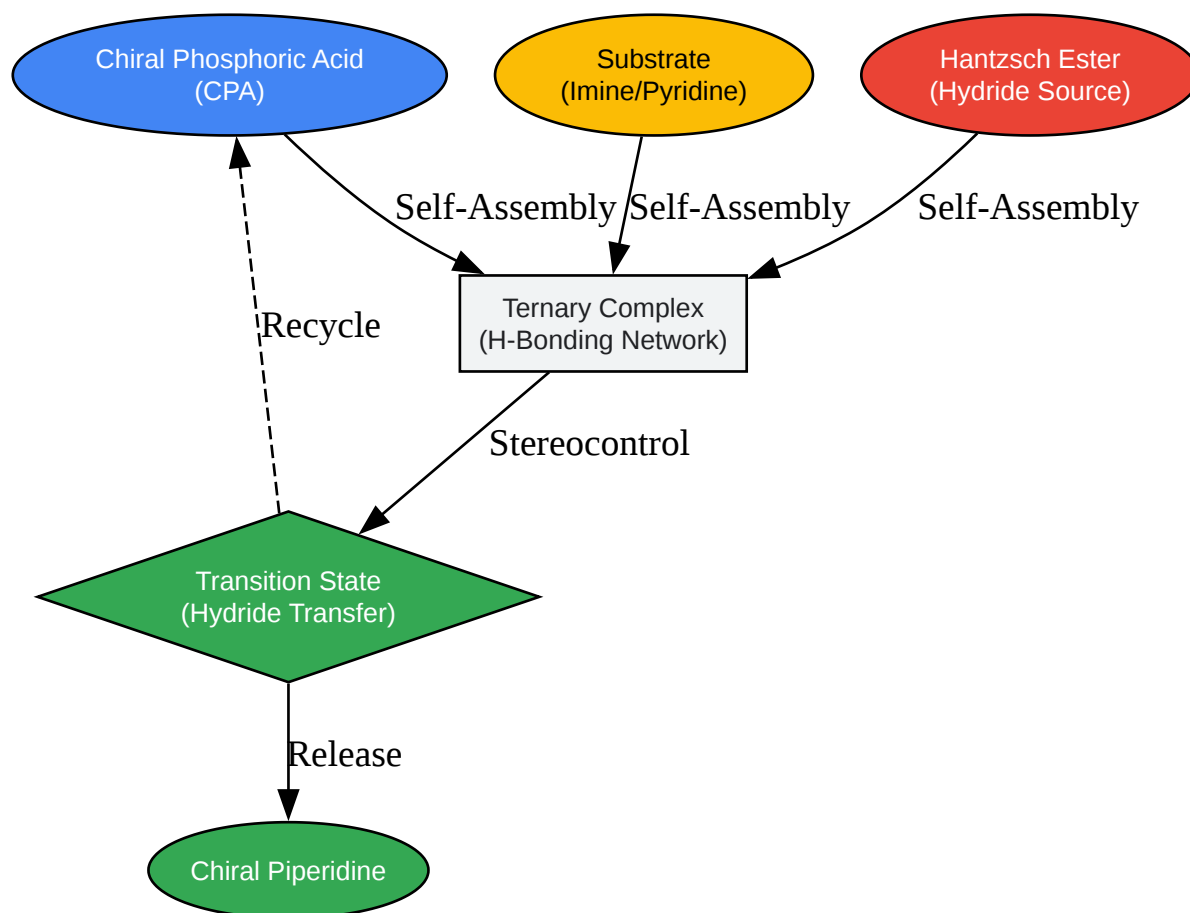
Chiral Phosphoric Acid
(CPA)

Substrate
(Imine/Pyridine)

Hantzsch Ester
(Hydride Source)

Self-Assembly

Self-Assembly

Self-Assembly

Recycle

Ternary Complex
(H-Bonding Network)

Stereocontrol

Transition State
(Hydride Transfer)

Release

Chiral Piperidine